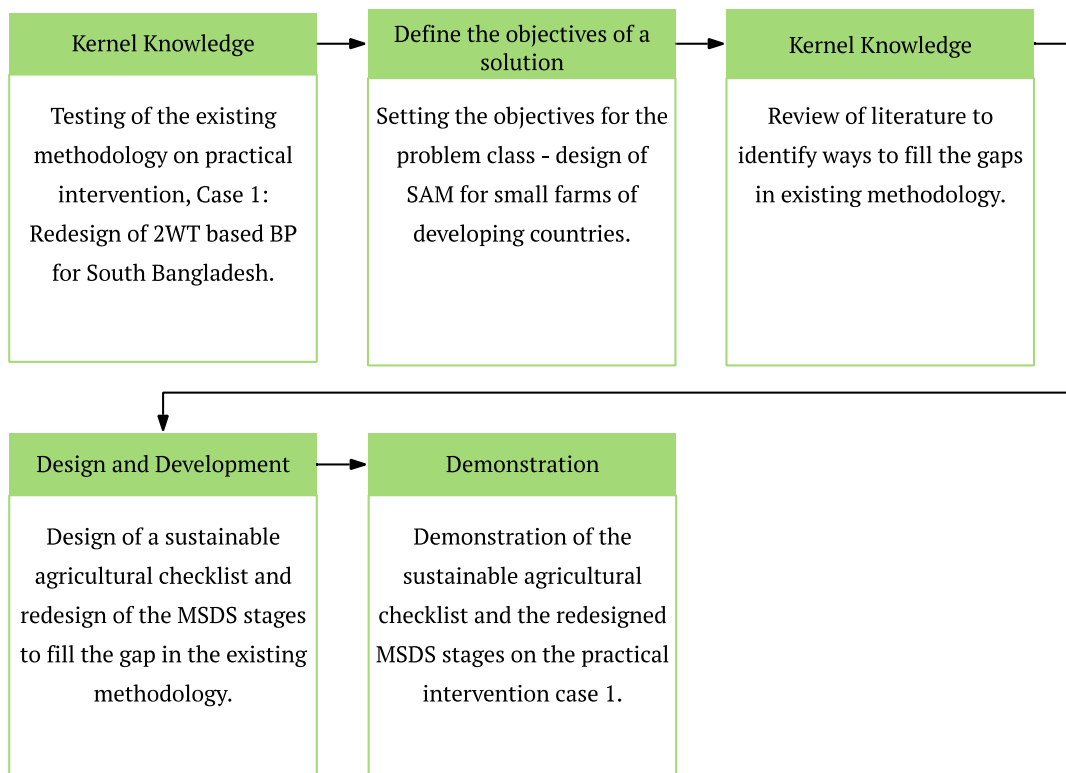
Kernel Knowledge

Testing of the existing methodology on practical intervention, Case 1: Redesign of 2WT based BP for South Bangladesh.

Define the objectives of a solution

Setting the objectives for the problem class - design of SAM for small farms of developing countries.

Kernel Knowledge

Review of literature to identify ways to fill the gaps in existing methodology.

Design and Development

Design of a sustainable agricultural checklist and redesign of the MSDS stages to fill the gap in the existing methodology.

Demonstration

Demonstration of the sustainable agricultural checklist and the redesigned MSDS stages on the practical intervention case 1.